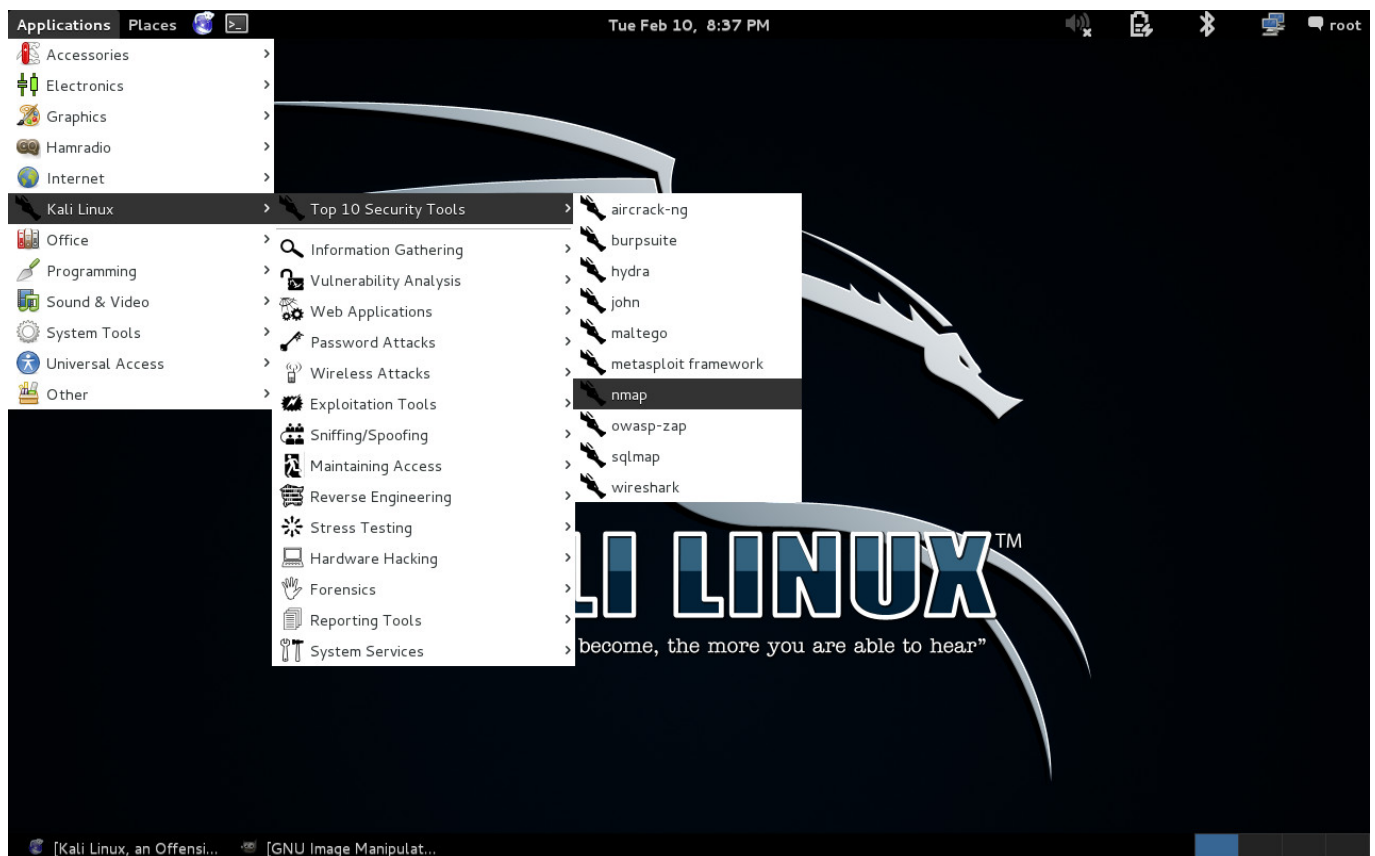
Applications Places

Tue Feb 10, 8:37 PM

root

Accessories
Electronics
Graphics
Hamradio
Internet
Kali Linux
Office
Programming
Sound & Video
System Tools
Universal Access
Other

Top 10 Security Tools
Information Gathering
Vulnerability Analysis
Web Applications
Password Attacks
Wireless Attacks
Exploitation Tools
Sniffing/Spoofing
Maintaining Access
Reverse Engineering
Stress Testing
Hardware Hacking
Forensics
Reporting Tools
System Services

aircrack-ng
burpsuite
hydra
john
maltego
metasploit framework
nmap
owasp-zap
sqlmap
wireshark

LI LINUX™

become, the more you are able to hear"

[Kali Linux, an Offensi...

[GNU Image Manipulat...